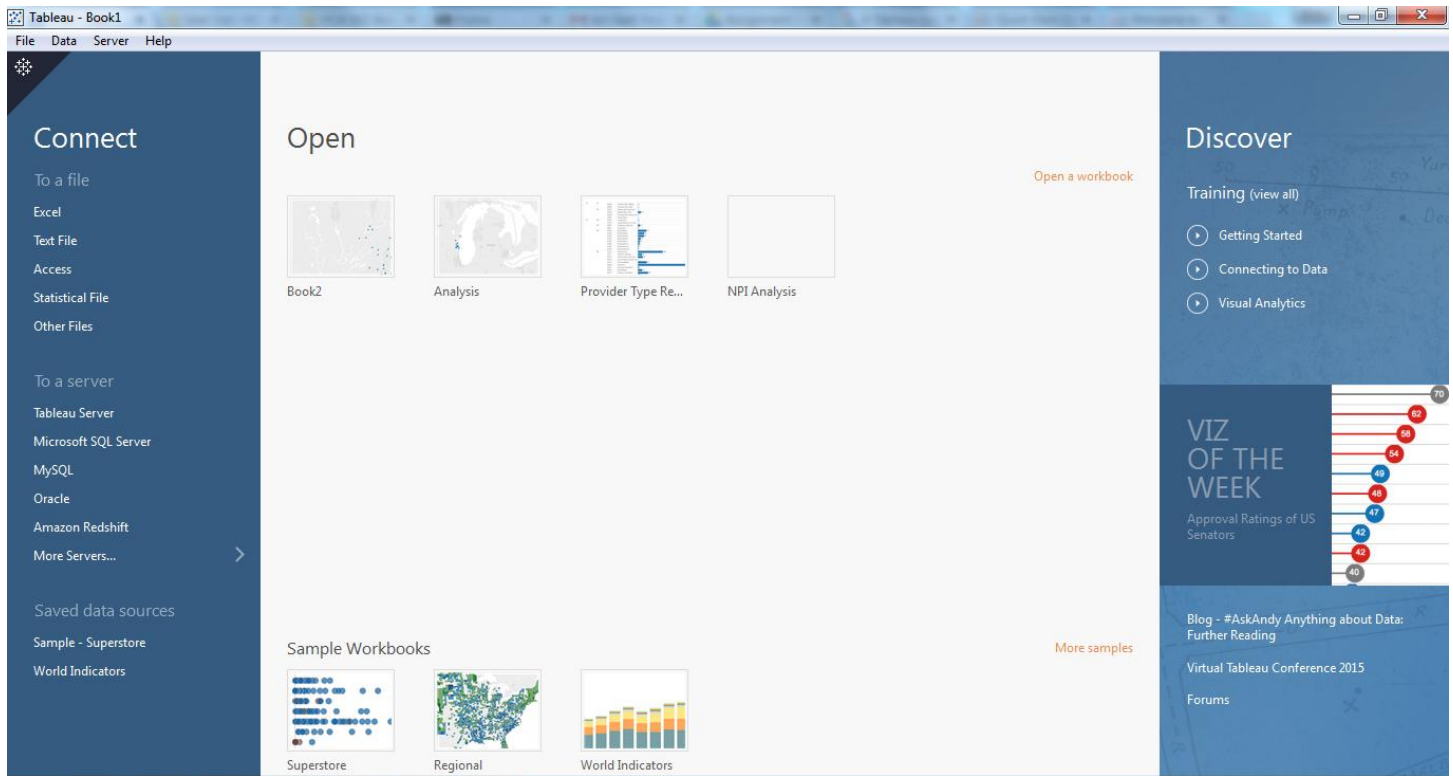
Tableau - Book1

File Data Server Help

Connect

To a file

Excel

Text File

Access

Statistical File

Other Files

To a server

Tableau Server

Microsoft SQL Server

MySQL

Oracle

Amazon Redshift

More Servers...

Saved data sources

Sample - Superstore

World Indicators

Open

Open a workbook

Book2

Analysis

Provider Type Re...

NPI Analysis

Sample Workbooks

More samples

Superstore

Regional

World Indicators

Discover

Training (view all)

Getting Started

Connecting to Data

Visual Analytics

VIZ OF THE WEEK

Approval Ratings of US Senators

70
62
58
54
49
48
47
42
42
40

Blog - #AskAndy Anything about Data: Further Reading

Virtual Tableau Conference 2015

Forums